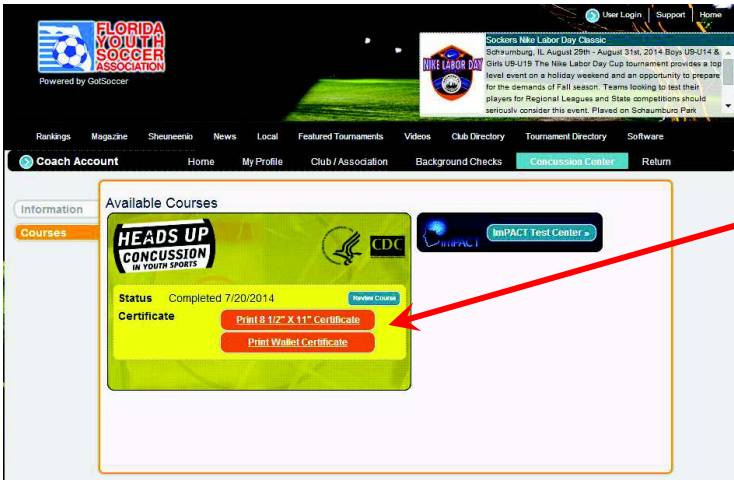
FLORIDA YOUTH SOCCER ASSOCIATION
Powered by GotSoccer

User Login | Support | Home

NIKE LABOR DAY

Sockers Nike Labor Day Classic
Schaumburg, IL August 29th - August 31st, 2014 Boys U9-U14 & Girls U9-U19 The Nike Labor Day Cup tournament provides a top level event on a holiday weekend and an opportunity to prepare for the demands of Fall season. Teams looking to test their players for Regional Leagues and State competitions should seriously consider this event. Played on Schaumburg Park

Rankings Magazine Sheuneenio News Local Featured Tournaments Videos Club Directory Tournament Directory Software

Coach Account Home My Profile Club / Association Background Checks Concussion Center Return

Information
Courses

Available Courses

HEADS UP CONCUSSION IN YOUTH SPORTS

CDC

ImPACT

ImPACT Test Center »

Status Completed 7/20/2014 Review Course
Certificate
Print 8 1/2" X 11" Certificate
Print Wallet Certificate